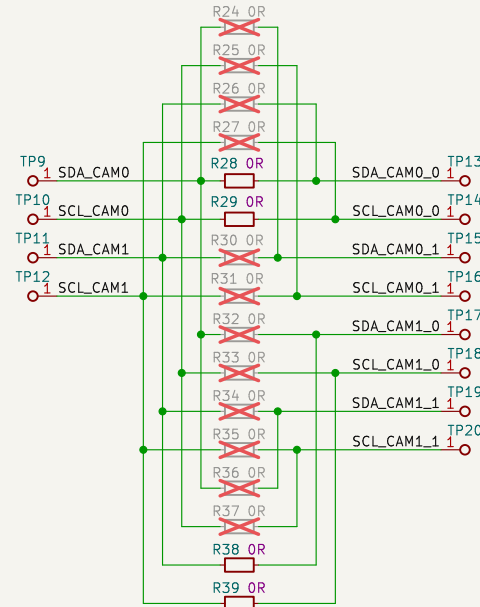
R24 0R
R25 0R
R26 0R
R27 0R
TP9
1 SDA_CAM0
R28 0R
SDA_CAM0_0 1
TP13
TP10
1 SCL_CAM0
R29 0R
SCL_CAM0_0 1
TP14
TP11
1 SDA_CAM1
R30 0R
SDA_CAM0_1 1
TP15
TP12
1 SCL_CAM1
R31 0R
SCL_CAM0_1 1
TP16
R32 0R
SDA_CAM1_0 1
TP17
R33 0R
SCL_CAM1_0 1
TP18
R34 0R
SDA_CAM1_1 1
TP19
R35 0R
SCL_CAM1_1 1
TP20
R36 0R
R37 0R
R38 0R
R39 0R